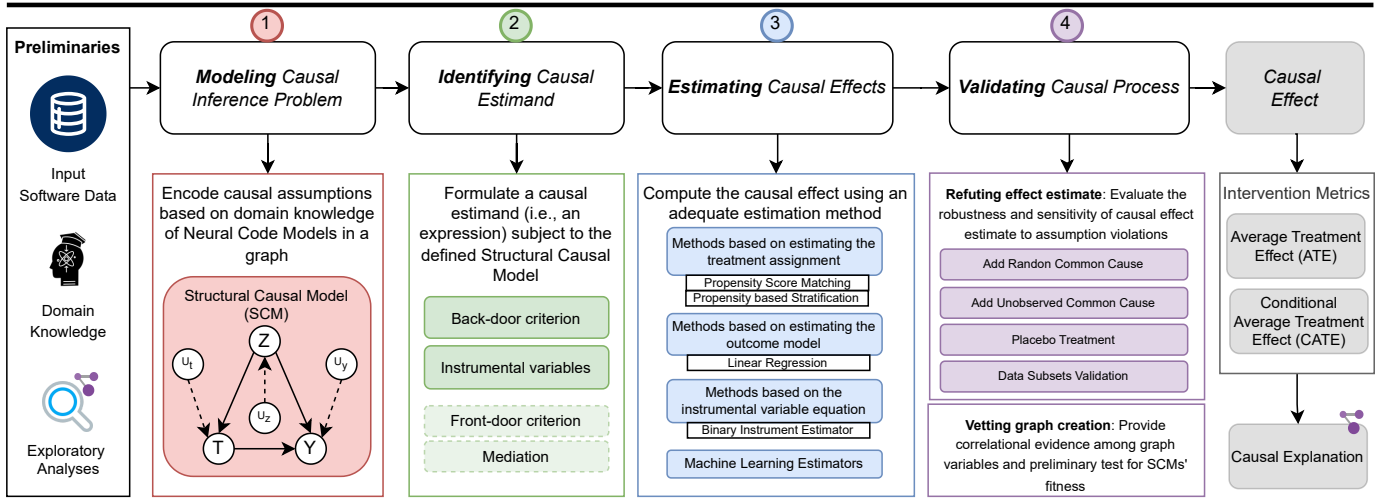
Preliminaries

Input Software Data

Domain Knowledge

Exploratory Analyses

1

**Modeling** Causal Inference Problem

Encode causal assumptions based on domain knowledge of Neural Code Models in a graph

Structural Causal Model (SCM)

Z

$U_t$

$U_y$

$U_z$

T

Y

2

**Identifying** Causal Estimand

Formulate a causal estimand (i.e., an expression) subject to the defined Structural Causal Model

Back-door criterion

Instrumental variables

Front-door criterion

Mediation

3

**Estimating** Causal Effects

Compute the causal effect using an adequate estimation method

Methods based on estimating the treatment assignment

Propensity Score Matching

Propensity based Stratification

Methods based on estimating the outcome model

Linear Regression

Methods based on the instrumental variable equation

Binary Instrument Estimator

Machine Learning Estimators

4

**Validating** Causal Process

**Refuting effect estimate**: Evaluate the robustness and sensitivity of causal effect estimate to assumption violations

Add Randon Common Cause

Add Unobserved Common Cause

Placebo Treatment

Data Subsets Validation

**Vetting graph creation**: Provide correlational evidence among graph variables and preliminary test for SCMs' fitness

Causal Effect

Intervention Metrics

Average Treatment Effect (ATE)

Conditional Average Treatment Effect (CATE)

Causal Explanation